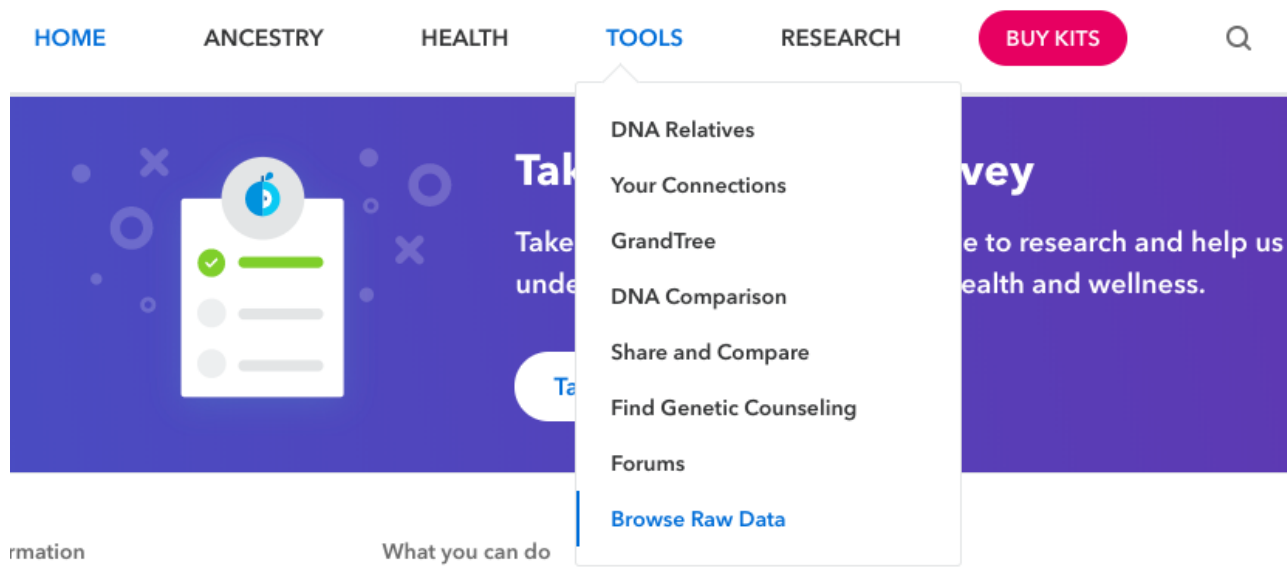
HOME ANCESTRY HEALTH TOOLS RESEARCH BUY KITS

DNA Relatives
Your Connections
GrandTree
DNA Comparison
Share and Compare
Find Genetic Counseling
Forums
Browse Raw Data

Tak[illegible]vey

Take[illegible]e to research and help us unde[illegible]ealth and wellness.

Ta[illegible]

rmation

What you can do